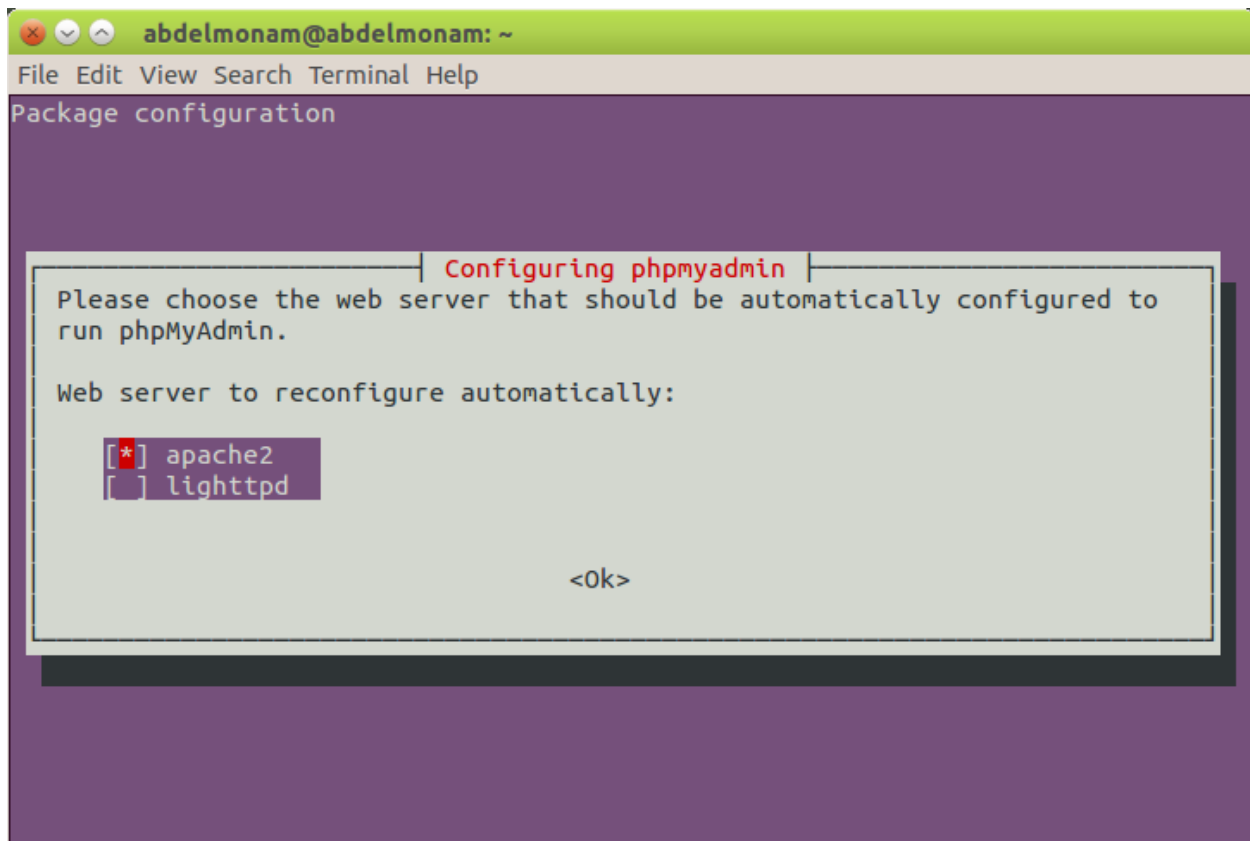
abdelmonam@abdelmonam: ~

File Edit View Search Terminal Help

Package configuration

Configuring phpmyadmin

Please choose the web server that should be automatically configured to run phpMyAdmin.

Web server to reconfigure automatically:

[*] apache2
[ ] lighttpd

<Ok>